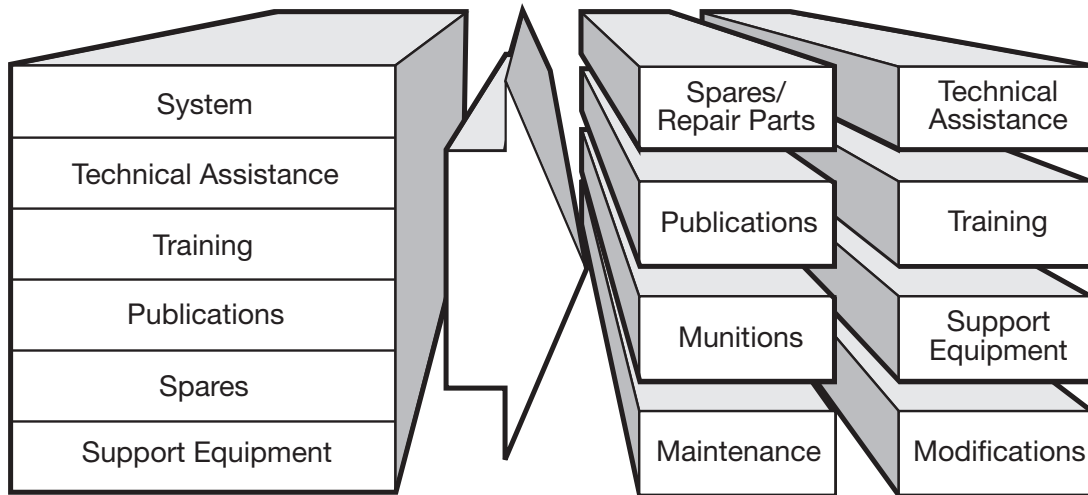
System

Technical Assistance

Training

Publications

Spares

Support Equipment

Spares/ Repair Parts

Publications

Munitions

Maintenance

Technical Assistance

Training

Support Equipment

Modifications